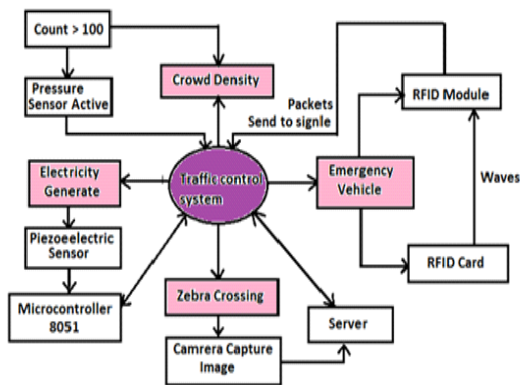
Count > 100

Crowd Density

Pressure Sensor Active

Packets Send to signle

RFID Module

Electricity Generate

Traffic control system

Emergency Vehicle

Waves

Piezoeelectric Sensor

RFID Card

Zebra Crossing

Microcontroller 8051

Server

Camrera Capture Image